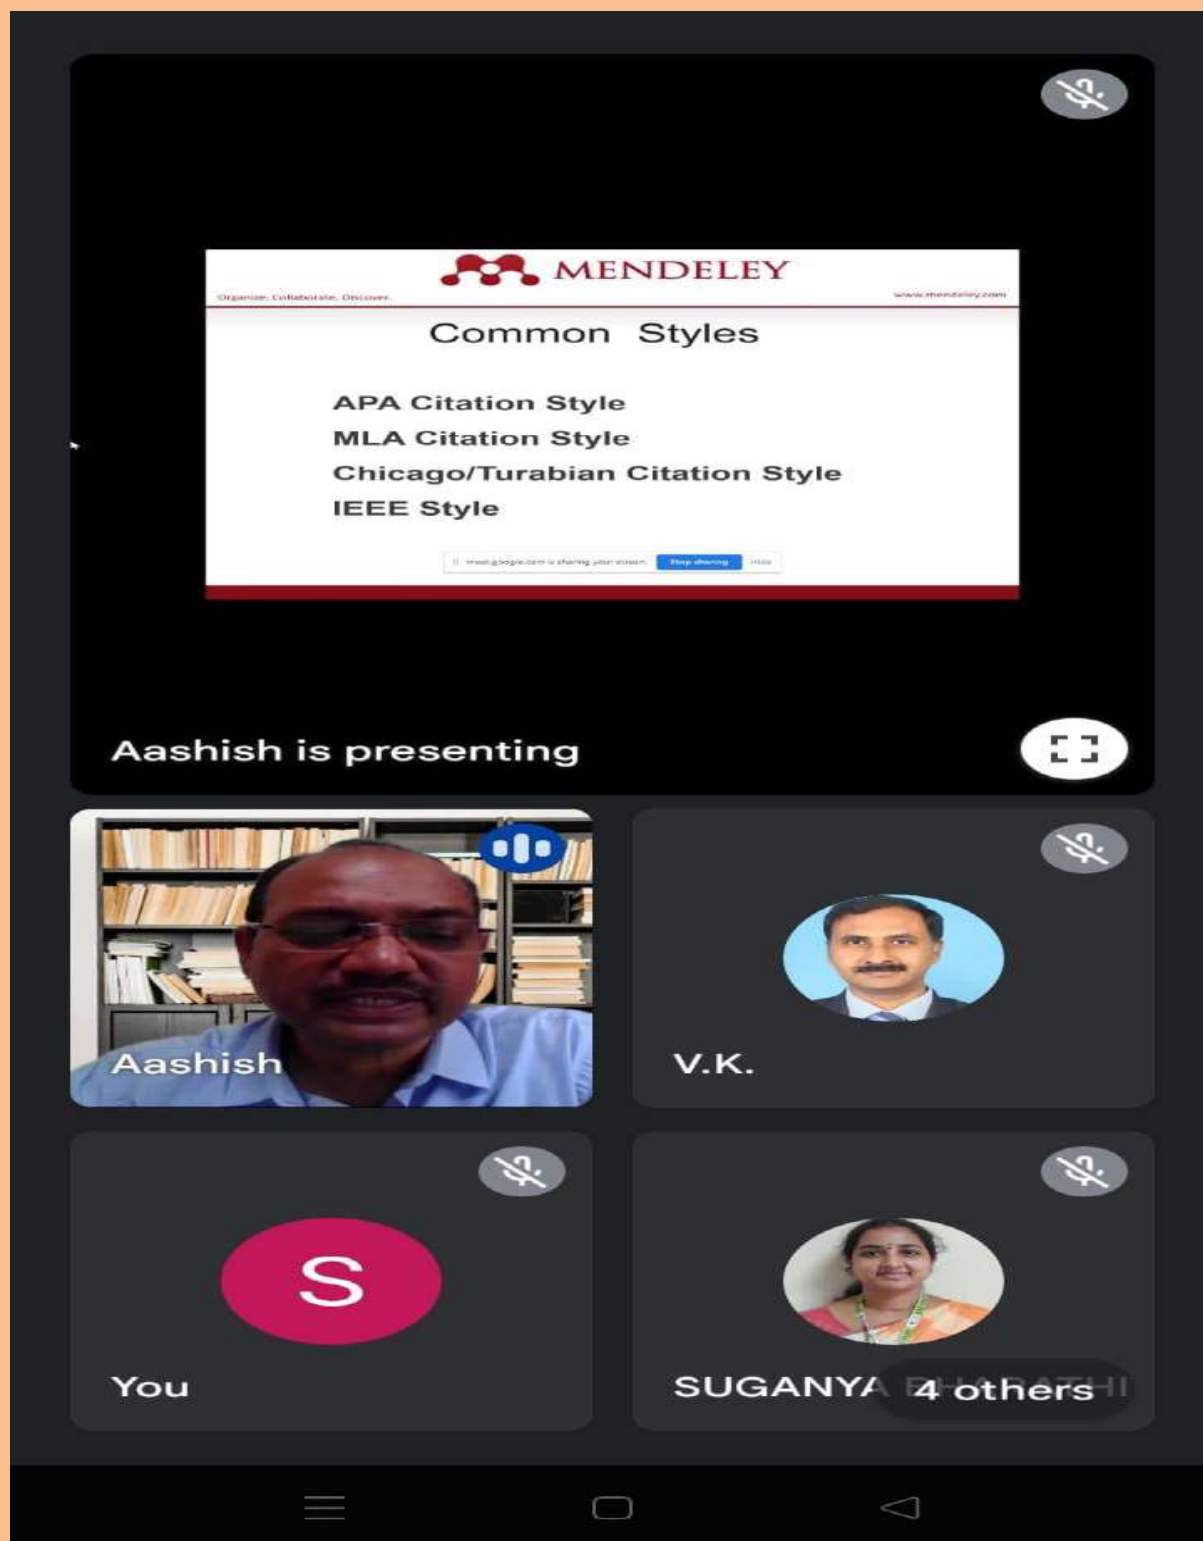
MENDELEY

Organize. Collaborate. Discover.

www.mendeley.com

Common Styles

APA Citation Style
MLA Citation Style
Chicago/Turabian Citation Style
IEEE Style

meet.google.com is sharing your screen. Stop sharing Hide

Aashish is presenting

Aashish

V.K.

S

You

SUGANYA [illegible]

4 others